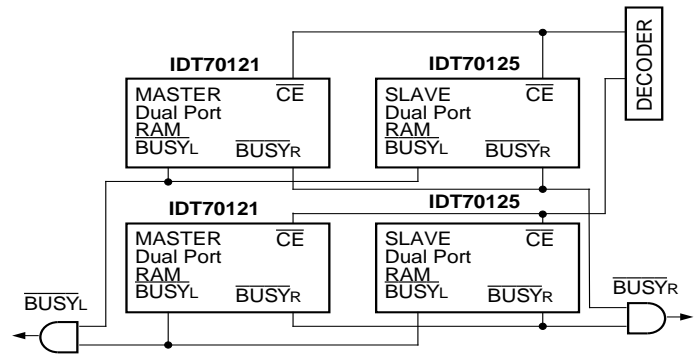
IDT70121

MASTER $\overline{CE}$
Dual Port
RAM
$\overline{BUSY_L}$ $\overline{BUSY_R}$

IDT70125

SLAVE $\overline{CE}$
Dual Port
RAM
$\overline{BUSY_L}$ $\overline{BUSY_R}$

DECODER

IDT70121

MASTER $\overline{CE}$
Dual Port
RAM
$\overline{BUSY_L}$ $\overline{BUSY_R}$

IDT70125

SLAVE $\overline{CE}$
Dual Port
RAM
$\overline{BUSY_L}$ $\overline{BUSY_R}$

$\overline{BUSY_L}$

$\overline{BUSY_R}$